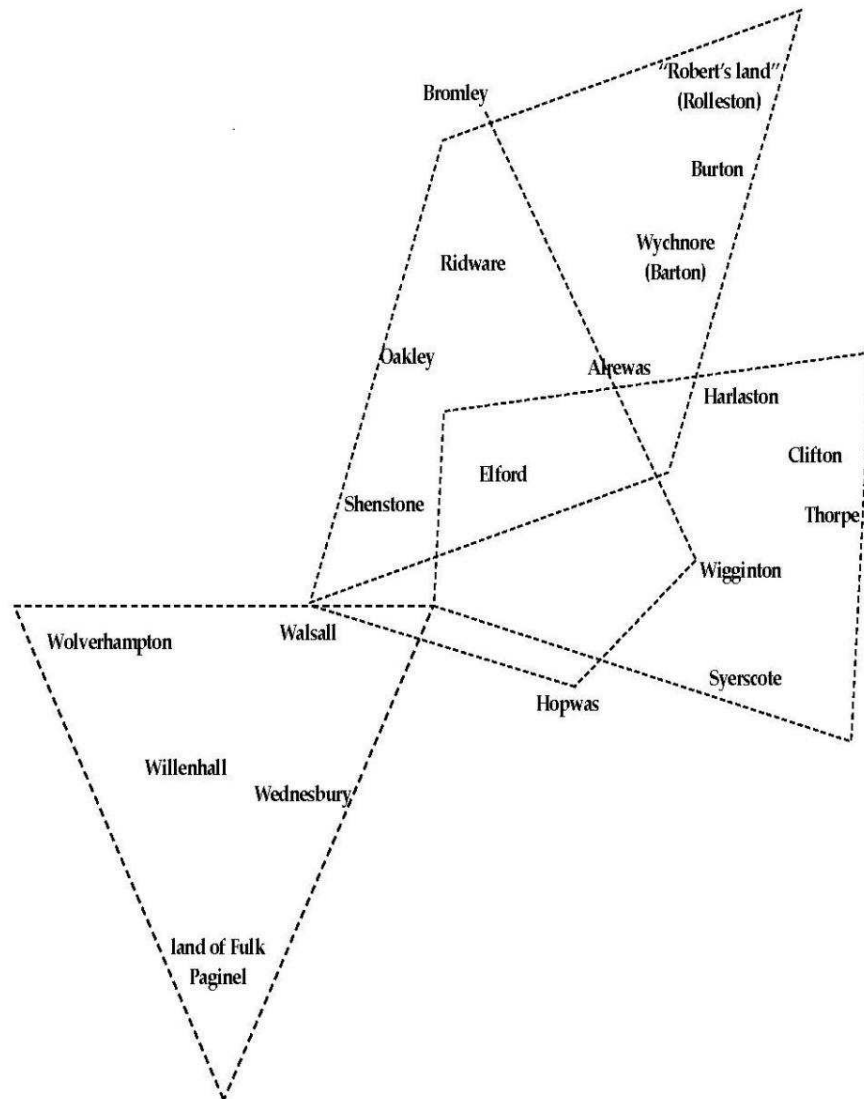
Bromley

"Robert's land" (Rolleston)

Burton

Wychnore (Barton)

Ridware

Oakley

Alrewas

Harlaston

Clifton

Thorpe

Elford

Shenstone

Wigginton

Wolverhampton

Walsall

Syerscote

Hopwas

Willenhall

Wednesbury

land of Fulk Paginel